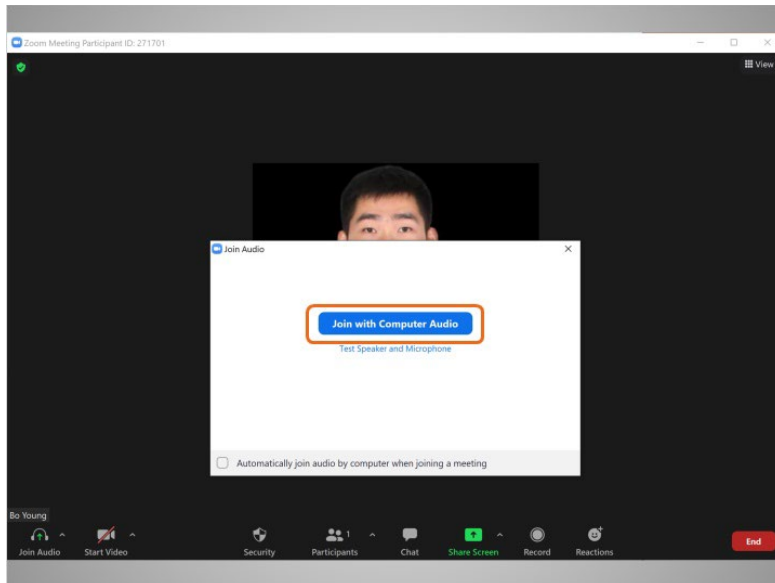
Zoom Meeting Participant ID: 271701

View

Join Audio

Join with Computer Audio

Test Speaker and Microphone

Automatically join audio by computer when joining a meeting

Bo Young

Join Audio

Start Video

Security

1

Participants

Chat

Share Screen

Record

Reactions

End